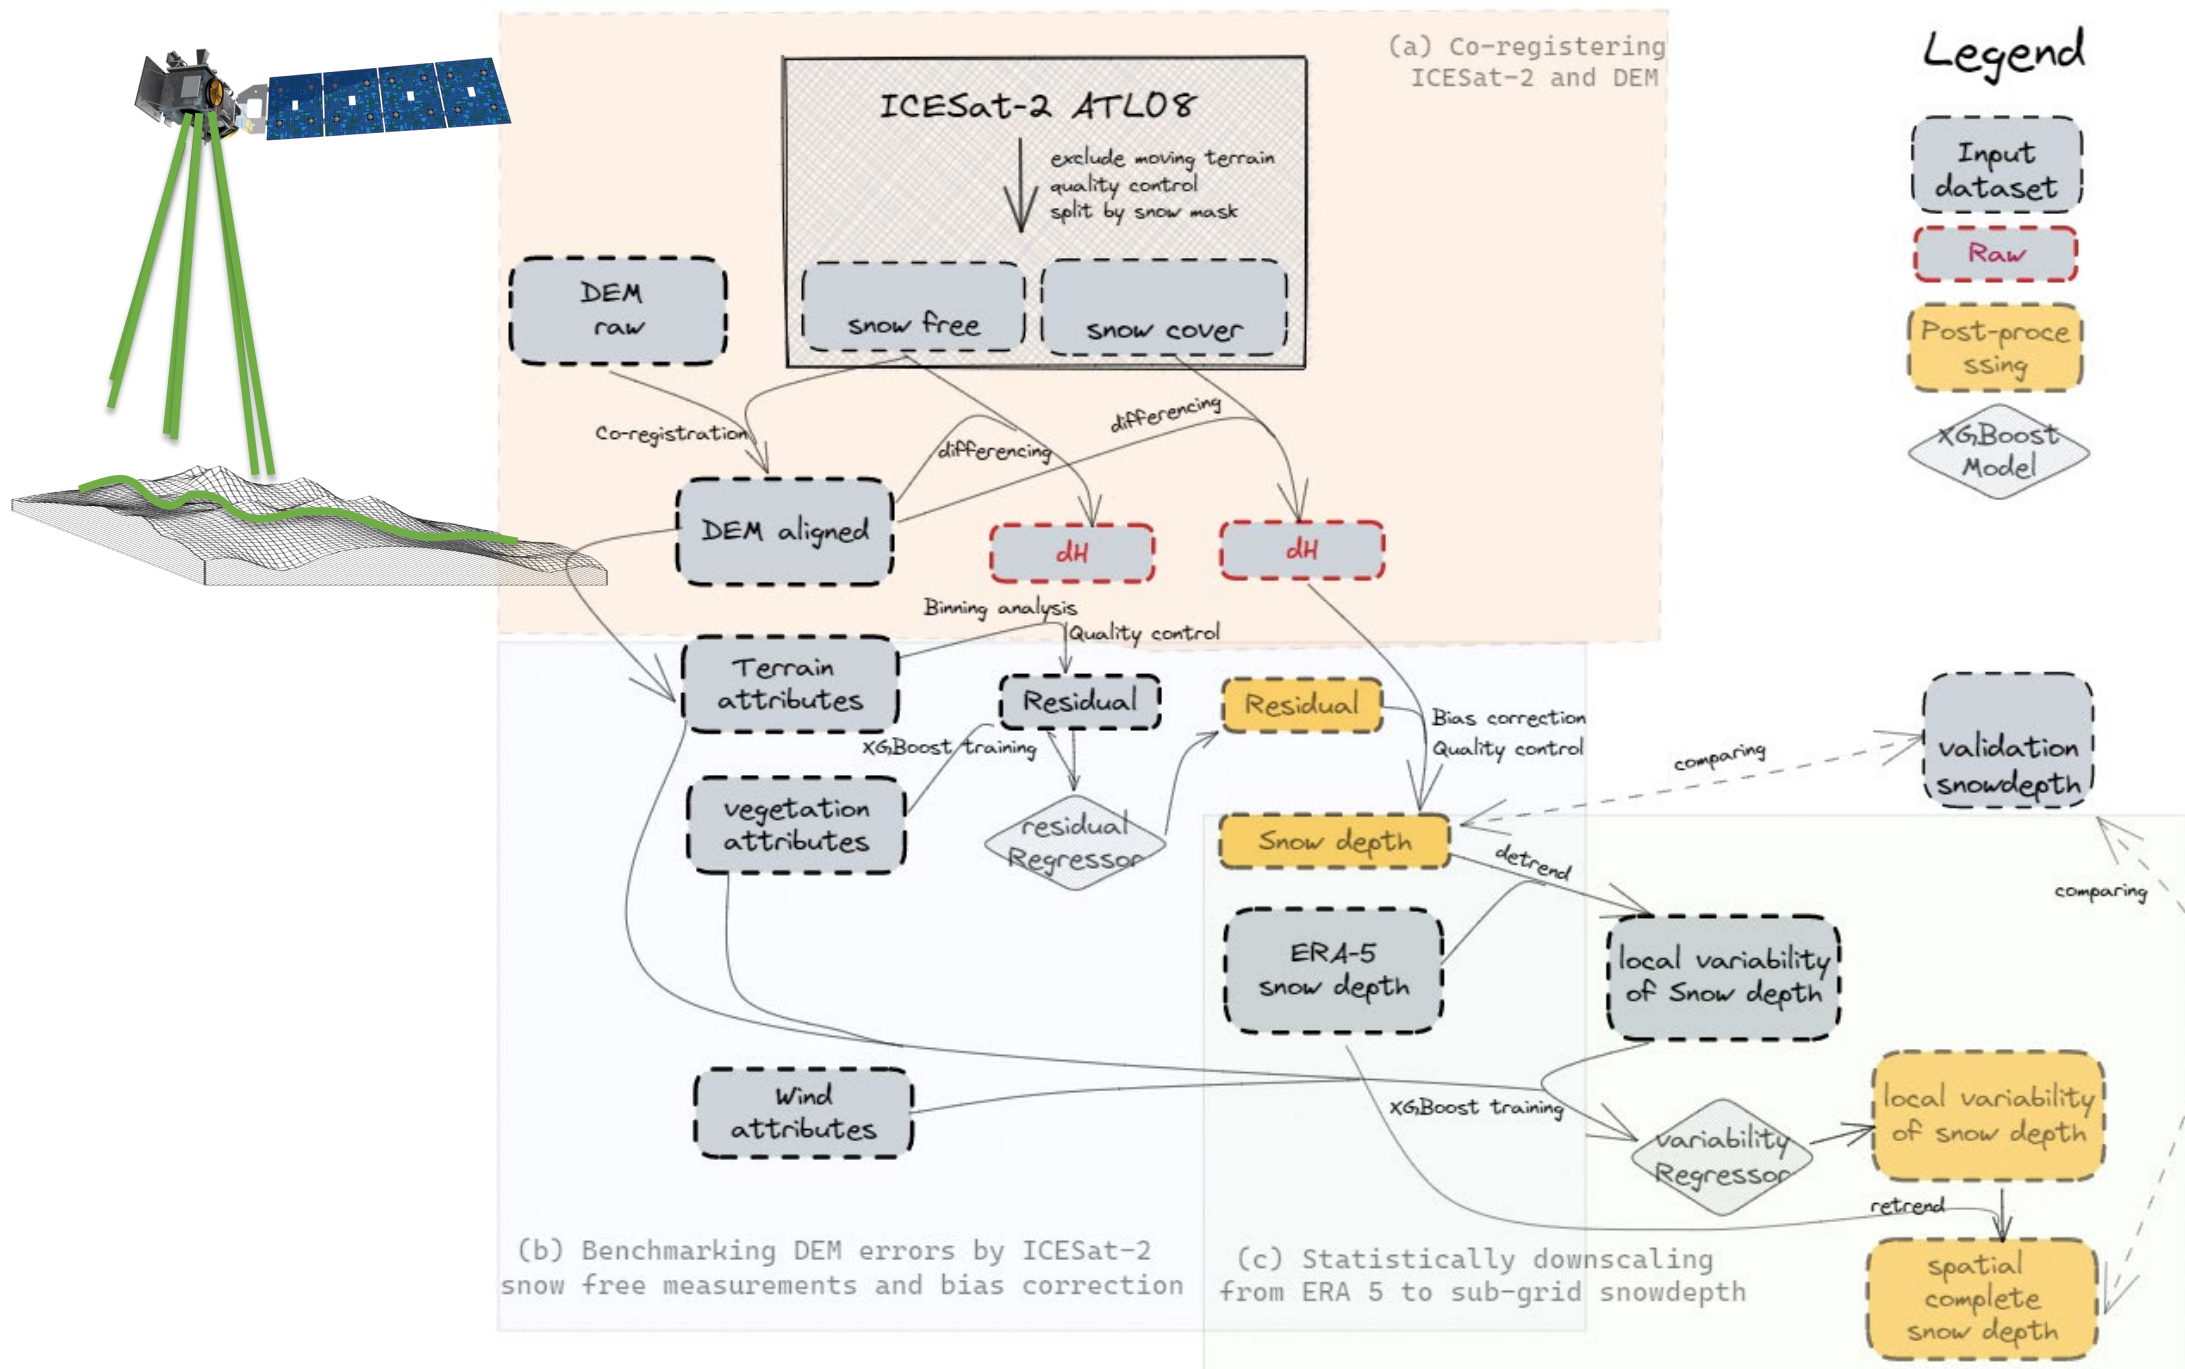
(a) Co-registering ICESat-2 and DEM

ICESat-2 ATL08

exclude moving terrain
quality control
split by snow mask

snow free

snow cover

DEM raw

Co-registration

differencing

differencing

DEM aligned

dH

dH

Binning analysis

Quality control

Terrain attributes

Residual

Residual

Bias correction
Quality control

XGBoost training

vegetation attributes

residual Regressor

Snow depth

detrend

ERA-5 snow depth

local variability of Snow depth

Wind attributes

XGBoost training

variability Regressor

local variability of snow depth

retrend

spatial complete snow depth

validation snowdepth

comparing

comparing

(b) Benchmarking DEM errors by ICESat-2 snow free measurements and bias correction

(c) Statistically downscaling from ERA 5 to sub-grid snowdepth

Legend

Input dataset

Raw

Post-processing

XGBoost Model